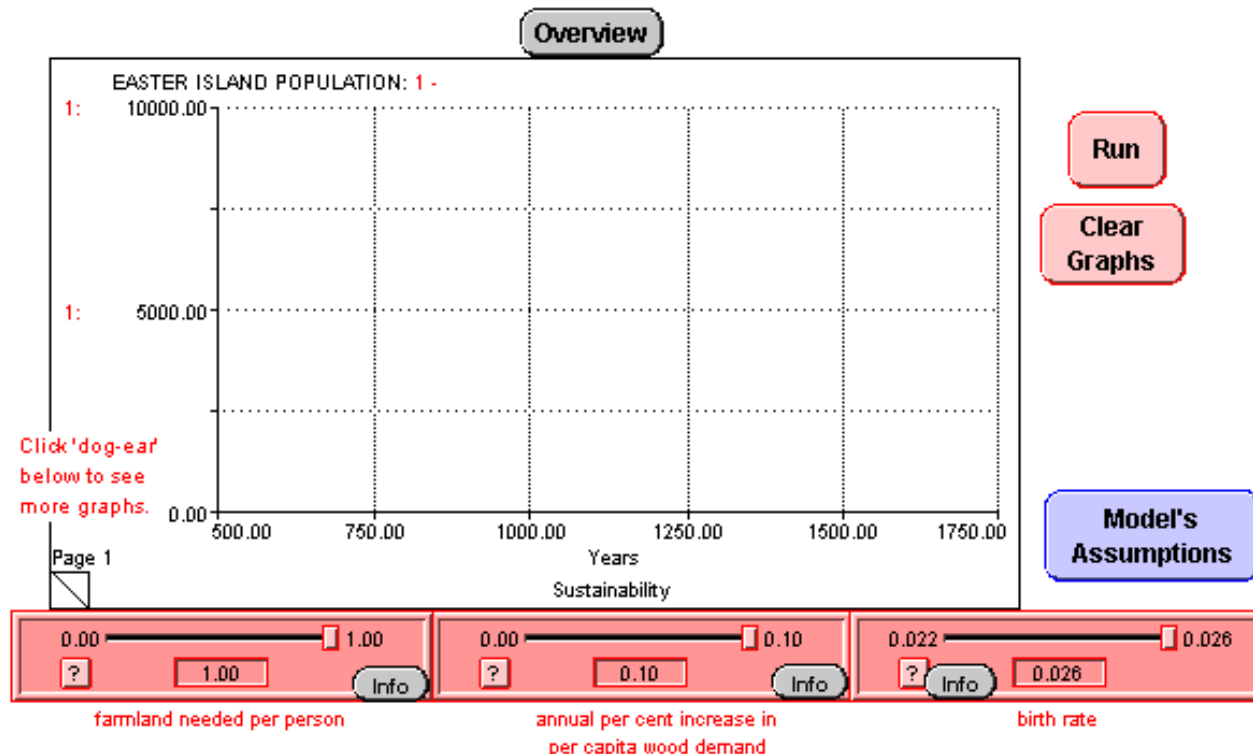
Overview

EASTER ISLAND POPULATION: 1 -

1: 10000.00

1: 5000.00

0.00

500.00 750.00 1000.00 1250.00 1500.00 1750.00

Years

Page 1

Sustainability

Click 'dog-ear' below to see more graphs.

Run

Clear Graphs

Model's Assumptions

0.00 1.00

?

1.00

Info

farmland needed per person

0.00 0.10

?

0.10

Info

annual per cent increase in per capita wood demand

0.022 0.026

?

Info

0.026

birth rate